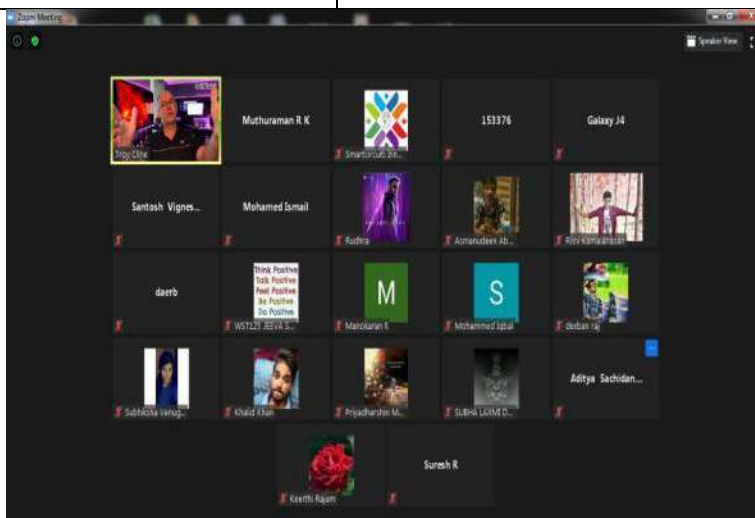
Zoom Meeting

Speaker View

Troy Cline

Muthuraman R K

Smartcircuits Inn...

153376

Galaxy J4

Santosh Vignes...

Mohamed Ismail

Rudhra

Asmanudeen Ab...

Ravi Ramaraman

daerb

Think Positive
Talk Positive
Feel Positive
Be Positive
Do Positive

WST121 JEEVA S...

M

Manoharan R

S

Mohammed Iqbal

deeban raj

Subhiksha Venug...

Khalid Khan

Priyadharshini M...

SUBHA LAXMI D...

Aditya Sachidan...

Keerthi Rajam

Suresh R